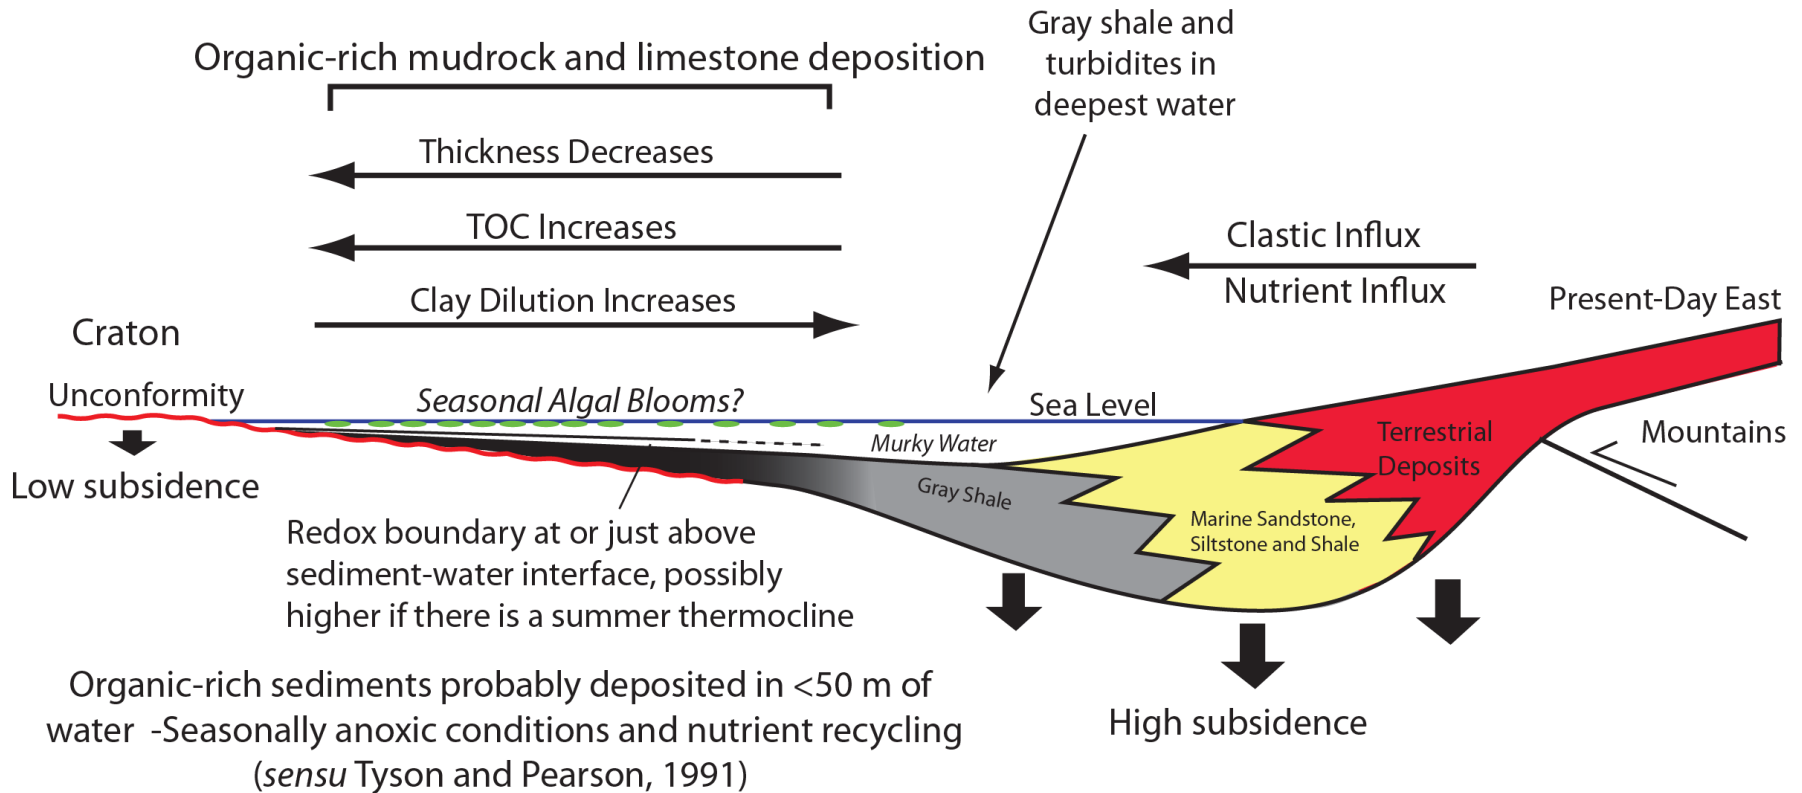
Organic-rich mudrock and limestone deposition

Gray shale and turbidites in deepest water

Thickness Decreases

TOC Increases

Clay Dilution Increases

Clastic Influx

Nutrient Influx

Present-Day East

Craton

Unconformity

Seasonal Algal Blooms?

Sea Level

Murky Water

Terrestrial Deposits

Mountains

Low subsidence

Gray Shale

Marine Sandstone, Siltstone and Shale

Redox boundary at or just above sediment-water interface, possibly higher if there is a summer thermocline

Organic-rich sediments probably deposited in <50 m of water -Seasonally anoxic conditions and nutrient recycling (sensu Tyson and Pearson, 1991)

High subsidence